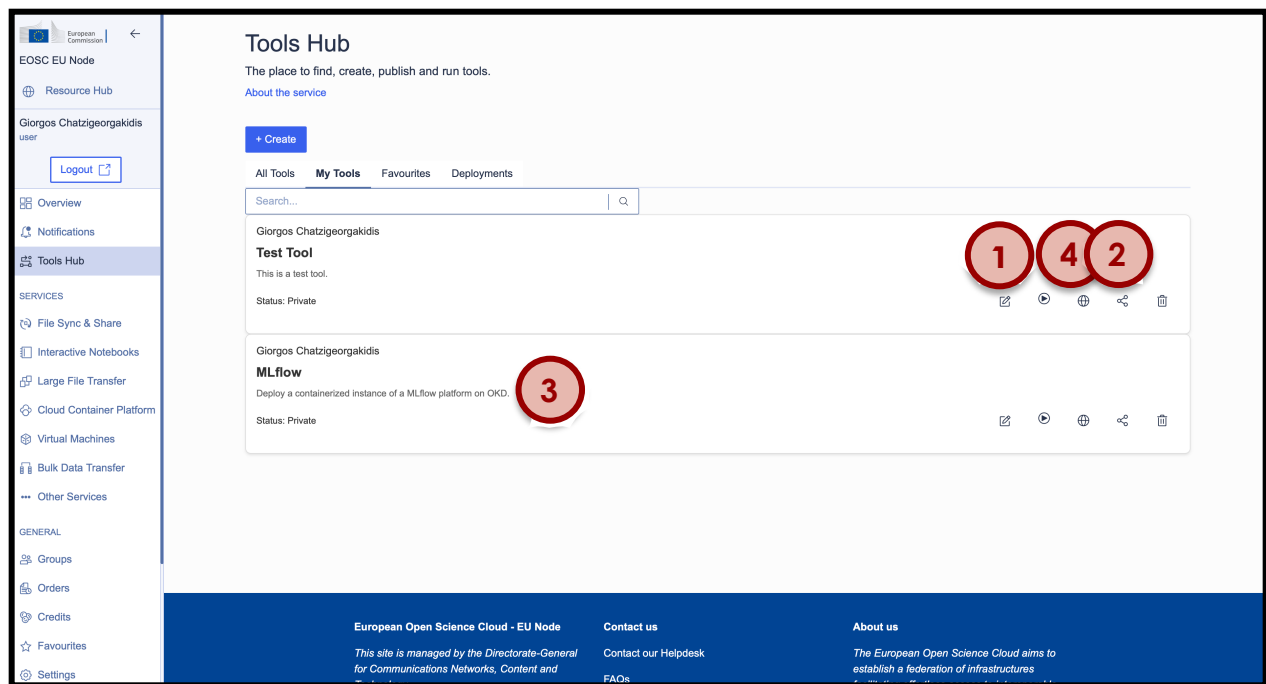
European Commission

EOSC EU Node

Resource Hub

Giorgos Chatzigeorgakidis
user

Logout

Overview
Notifications
Tools Hub

SERVICES
File Sync & Share
Interactive Notebooks
Large File Transfer
Cloud Container Platform
Virtual Machines
Bulk Data Transfer
Other Services

GENERAL
Groups
Orders
Credits
Favourites
Settings

Tools Hub

The place to find, create, publish and run tools.

About the service

+ Create

All Tools | My Tools | Favourites | Deployments

Search...

Giorgos Chatzigeorgakidis
Test Tool
This is a test tool.
Status: Private

1 4 2

Giorgos Chatzigeorgakidis
MLflow
Deploy a containerized instance of a MLflow platform on OKD.
Status: Private

3

European Open Science Cloud - EU Node
This site is managed by the Directorate-General for Communications Networks, Content and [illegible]

Contact us
Contact our Helpdesk
FAQs

About us
The European Open Science Cloud aims to establish a federation of infrastructures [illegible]